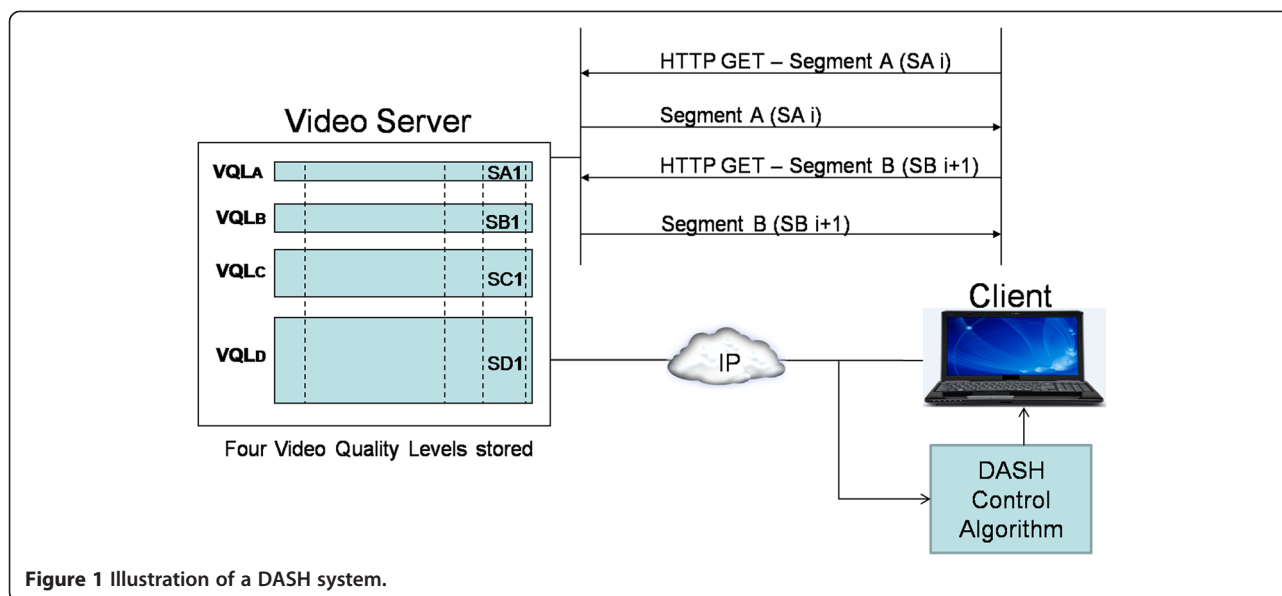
HTTP GET – Segment A (SA i)

Segment A (SA i)

HTTP GET – Segment B (SB i+1)

Segment B (SB i+1)

Video Server

$VQL_A$ SA1

$VQL_B$ SB1

$VQL_C$ SC1

$VQL_D$ SD1

Four Video Quality Levels stored

IP

Client

DASH Control Algorithm

**Figure 1** Illustration of a DASH system.